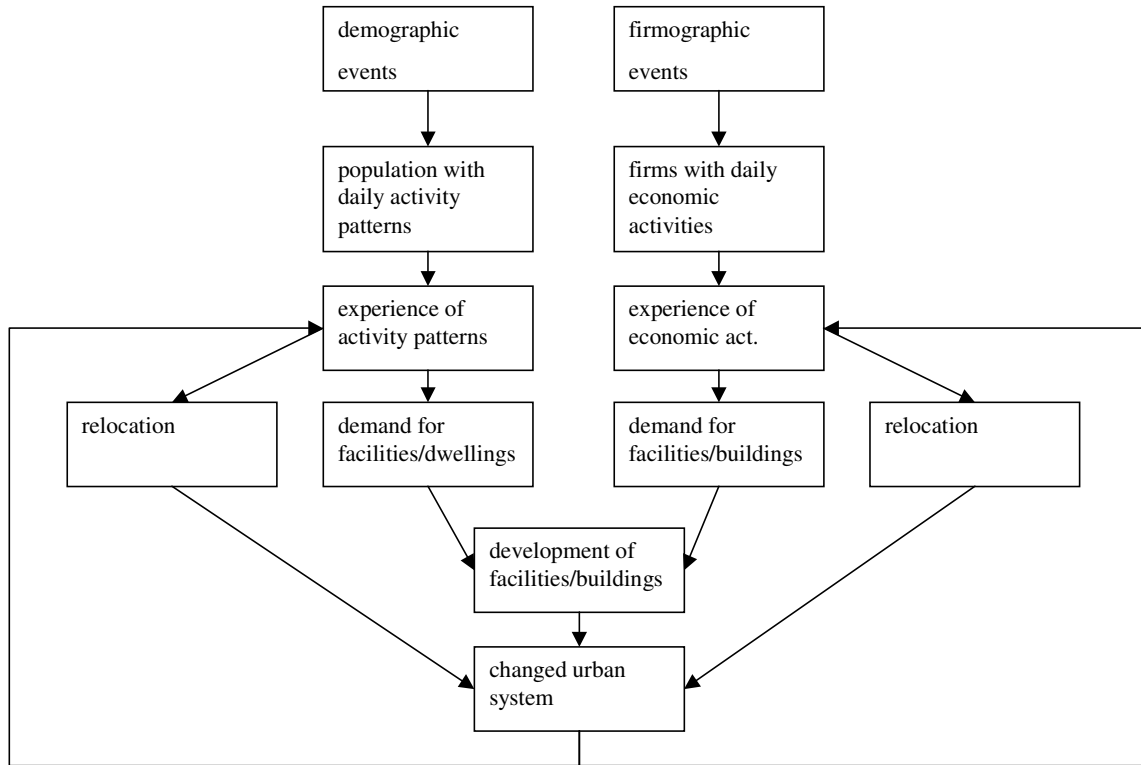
demographic events

firmographic events

population with daily activity patterns

firms with daily economic activities

experience of activity patterns

experience of economic act.

relocation

demand for facilities/dwellings

demand for facilities/buildings

relocation

development of facilities/buildings

changed urban system